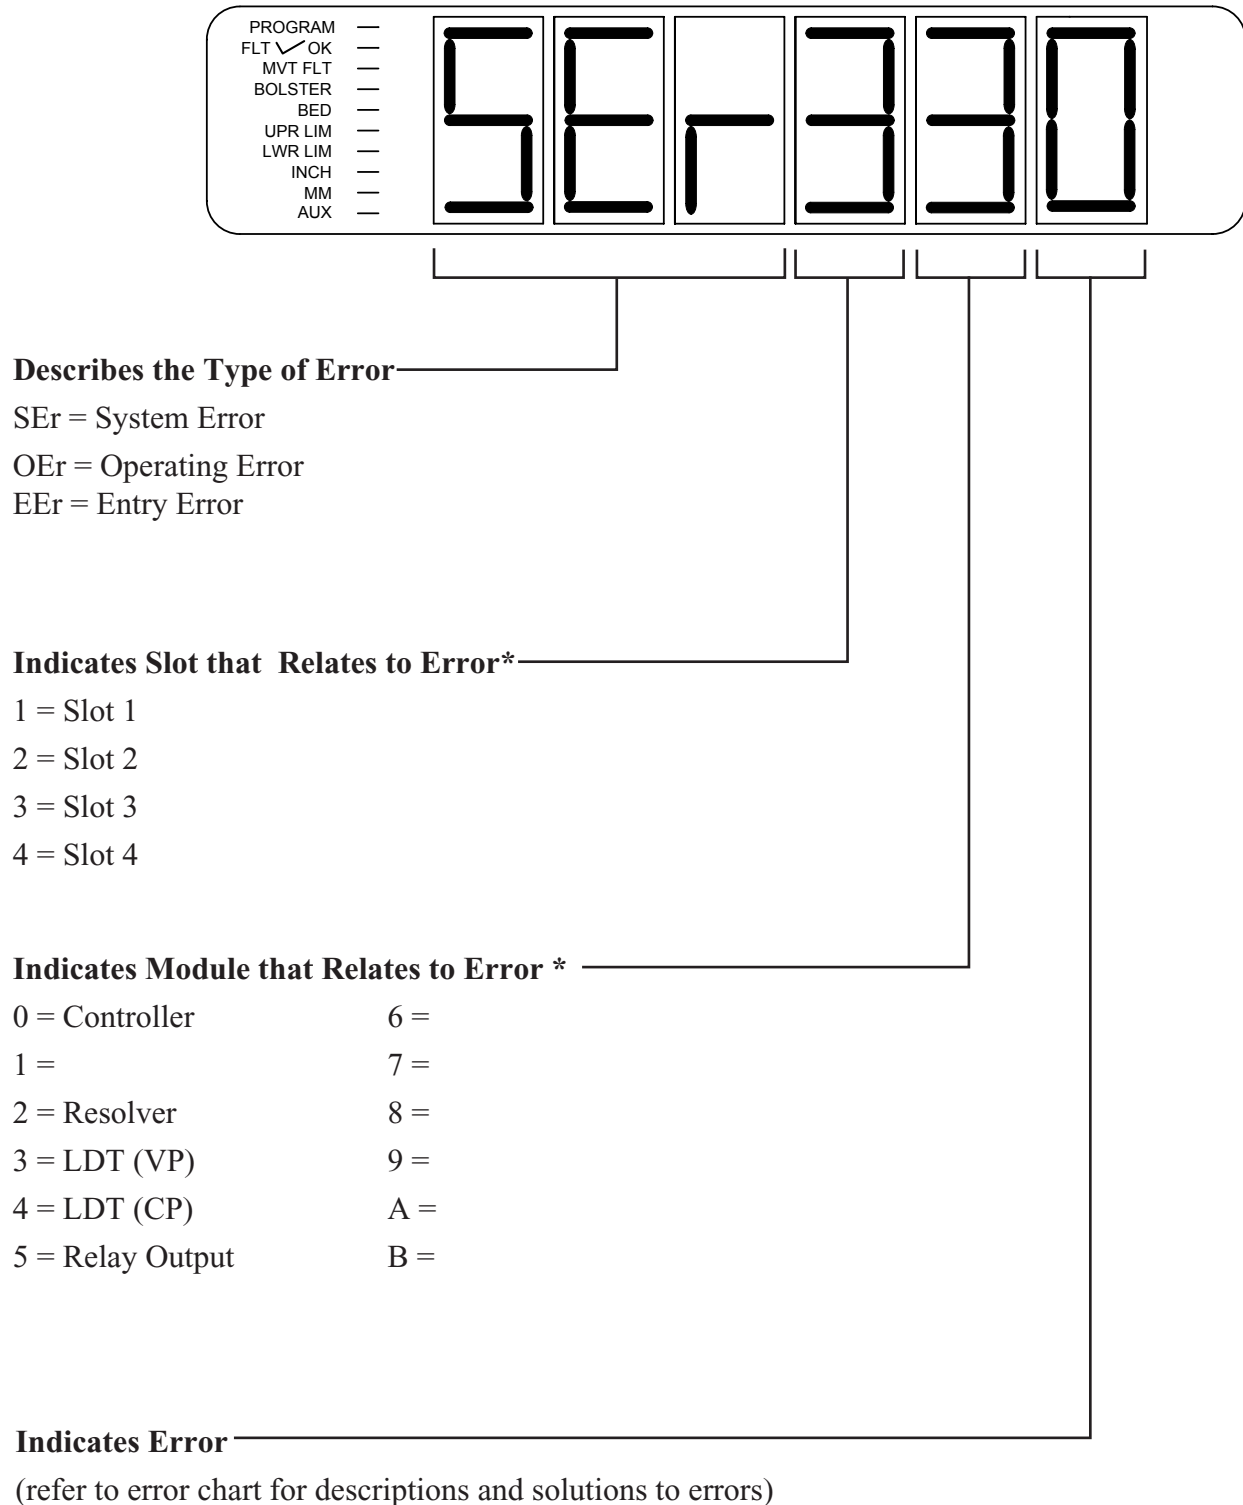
PROGRAM
FLT ✓ OK
MVT FLT
BOLSTER
BED
UPR LIM
LWR LIM
INCH
MM
AUX

SEr330

Describes the Type of Error

SEr = System Error
OEr = Operating Error
EEr = Entry Error

Indicates Slot that Relates to Error*

1 = Slot 1
2 = Slot 2
3 = Slot 3
4 = Slot 4

Indicates Module that Relates to Error *

0 = Controller
1 =
2 = Resolver
3 = LDT (VP)
4 = LDT (CP)
5 = Relay Output

6 =
7 =
8 =
9 =
A =
B =

Indicates Error

(refer to error chart for descriptions and solutions to errors)